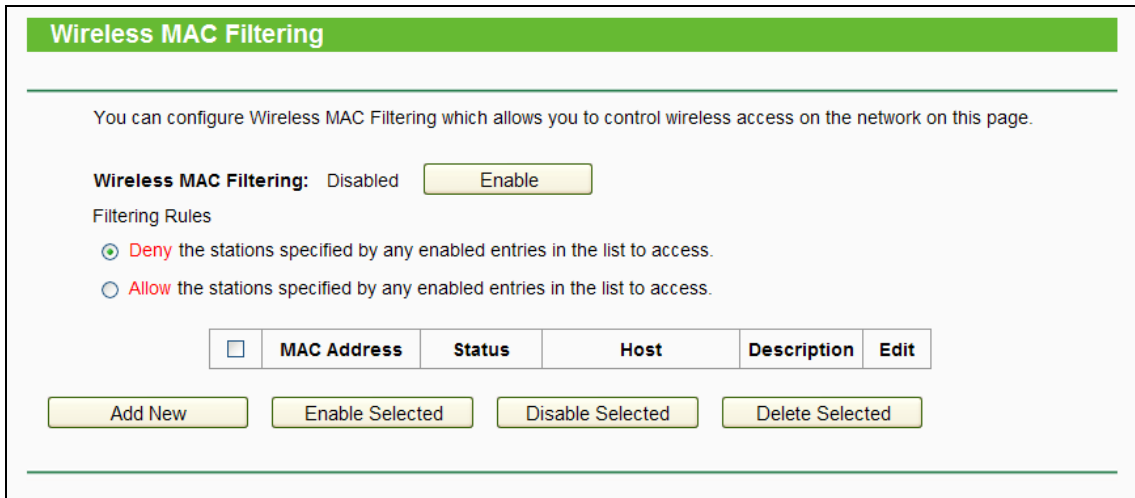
Wireless MAC Filtering

You can configure Wireless MAC Filtering which allows you to control wireless access on the network on this page.

Wireless MAC Filtering: Disabled Enable

Filtering Rules

Deny the stations specified by any enabled entries in the list to access.

Allow the stations specified by any enabled entries in the list to access.

| ☐ | MAC Address | Status | Host | Description | Edit |
|---|---|---|---|---|---|

Add New Enable Selected Disable Selected Delete Selected